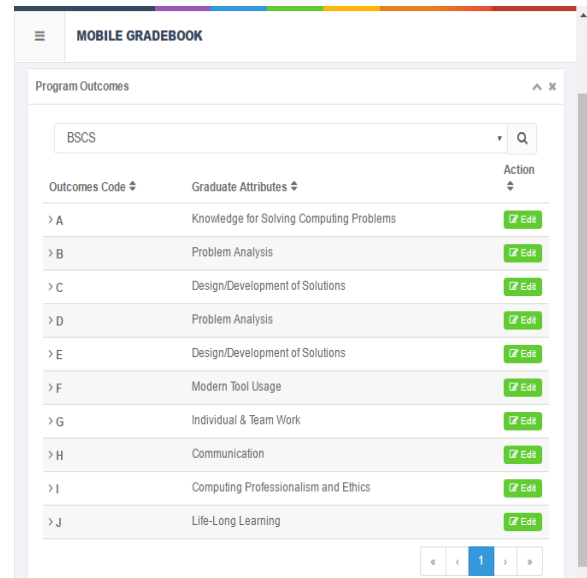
≡ MOBILE GRADEBOOK

Program Outcomes

BSCS

| Outcomes Code ⇕ | Graduate Attributes ⇕ | Action ⇕ |
|---|---|---|
| › A | Knowledge for Solving Computing Problems | Edit |
| › B | Problem Analysis | Edit |
| › C | Design/Development of Solutions | Edit |
| › D | Problem Analysis | Edit |
| › E | Design/Development of Solutions | Edit |
| › F | Modern Tool Usage | Edit |
| › G | Individual & Team Work | Edit |
| › H | Communication | Edit |
| › I | Computing Professionalism and Ethics | Edit |
| › J | Life-Long Learning | Edit |

« ‹ 1 › »